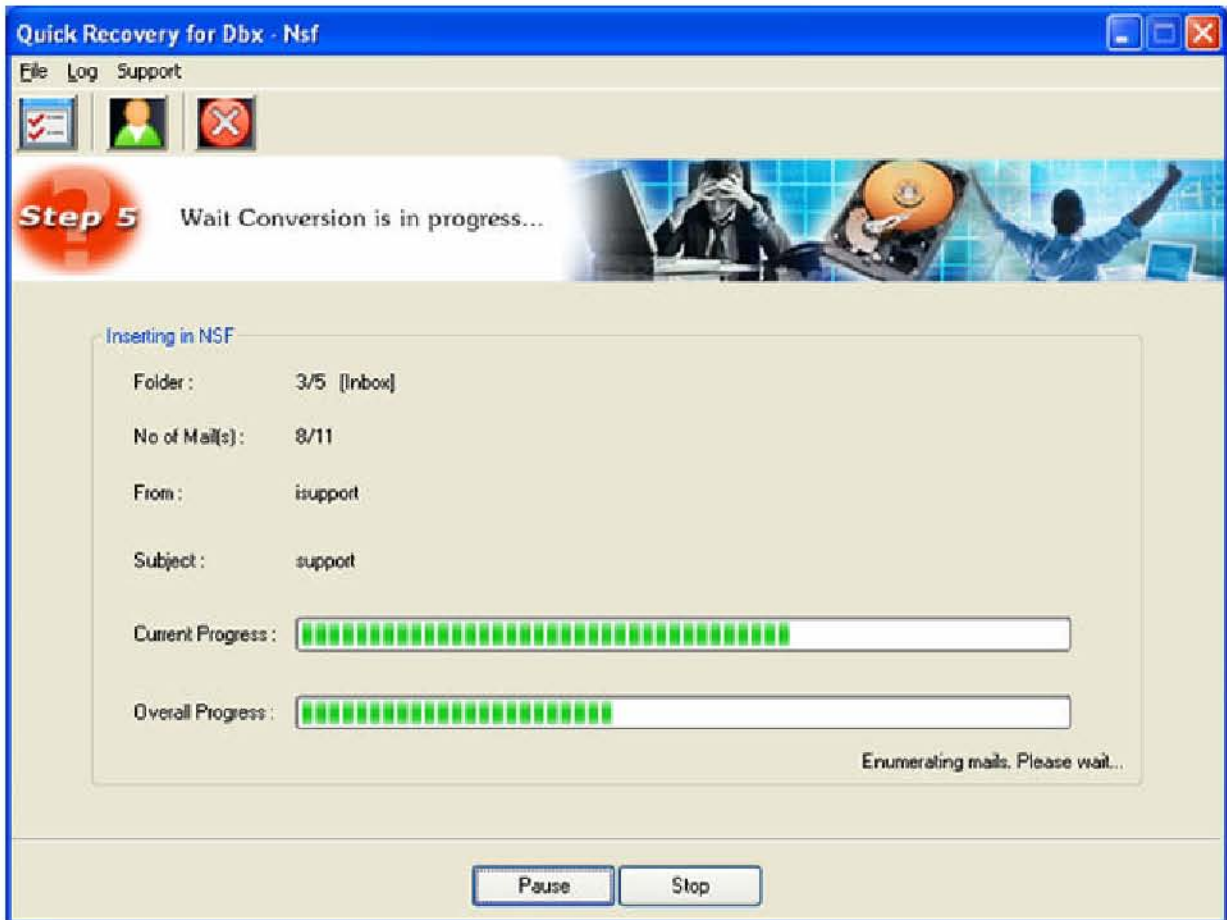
Quick Recovery for Dbx - Nsf

File Log Support

Step 5 Wait Conversion is in progress...

Inserting in NSF

Folder : 3/5 [Inbox]

No of Mail(s) : 8/11

From : isupport

Subject : support

Current Progress :

Overall Progress :

Enumerating mails. Please wait...

Pause Stop